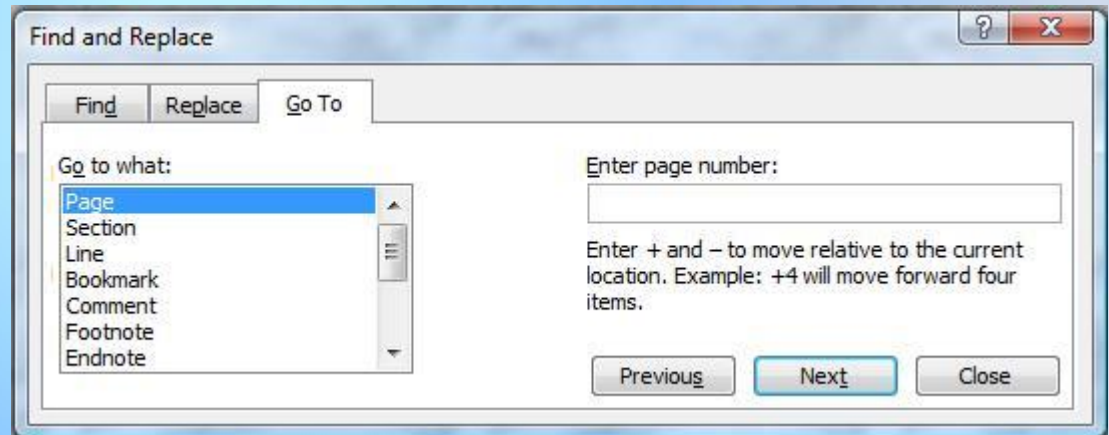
Find and Replace

?

X

Find

Replace

Go To

Go to what:

Page
Section
Line
Bookmark
Comment
Footnote
Endnote

Enter page number:

Enter + and – to move relative to the current location. Example: +4 will move forward four items.

Previous

Next

Close